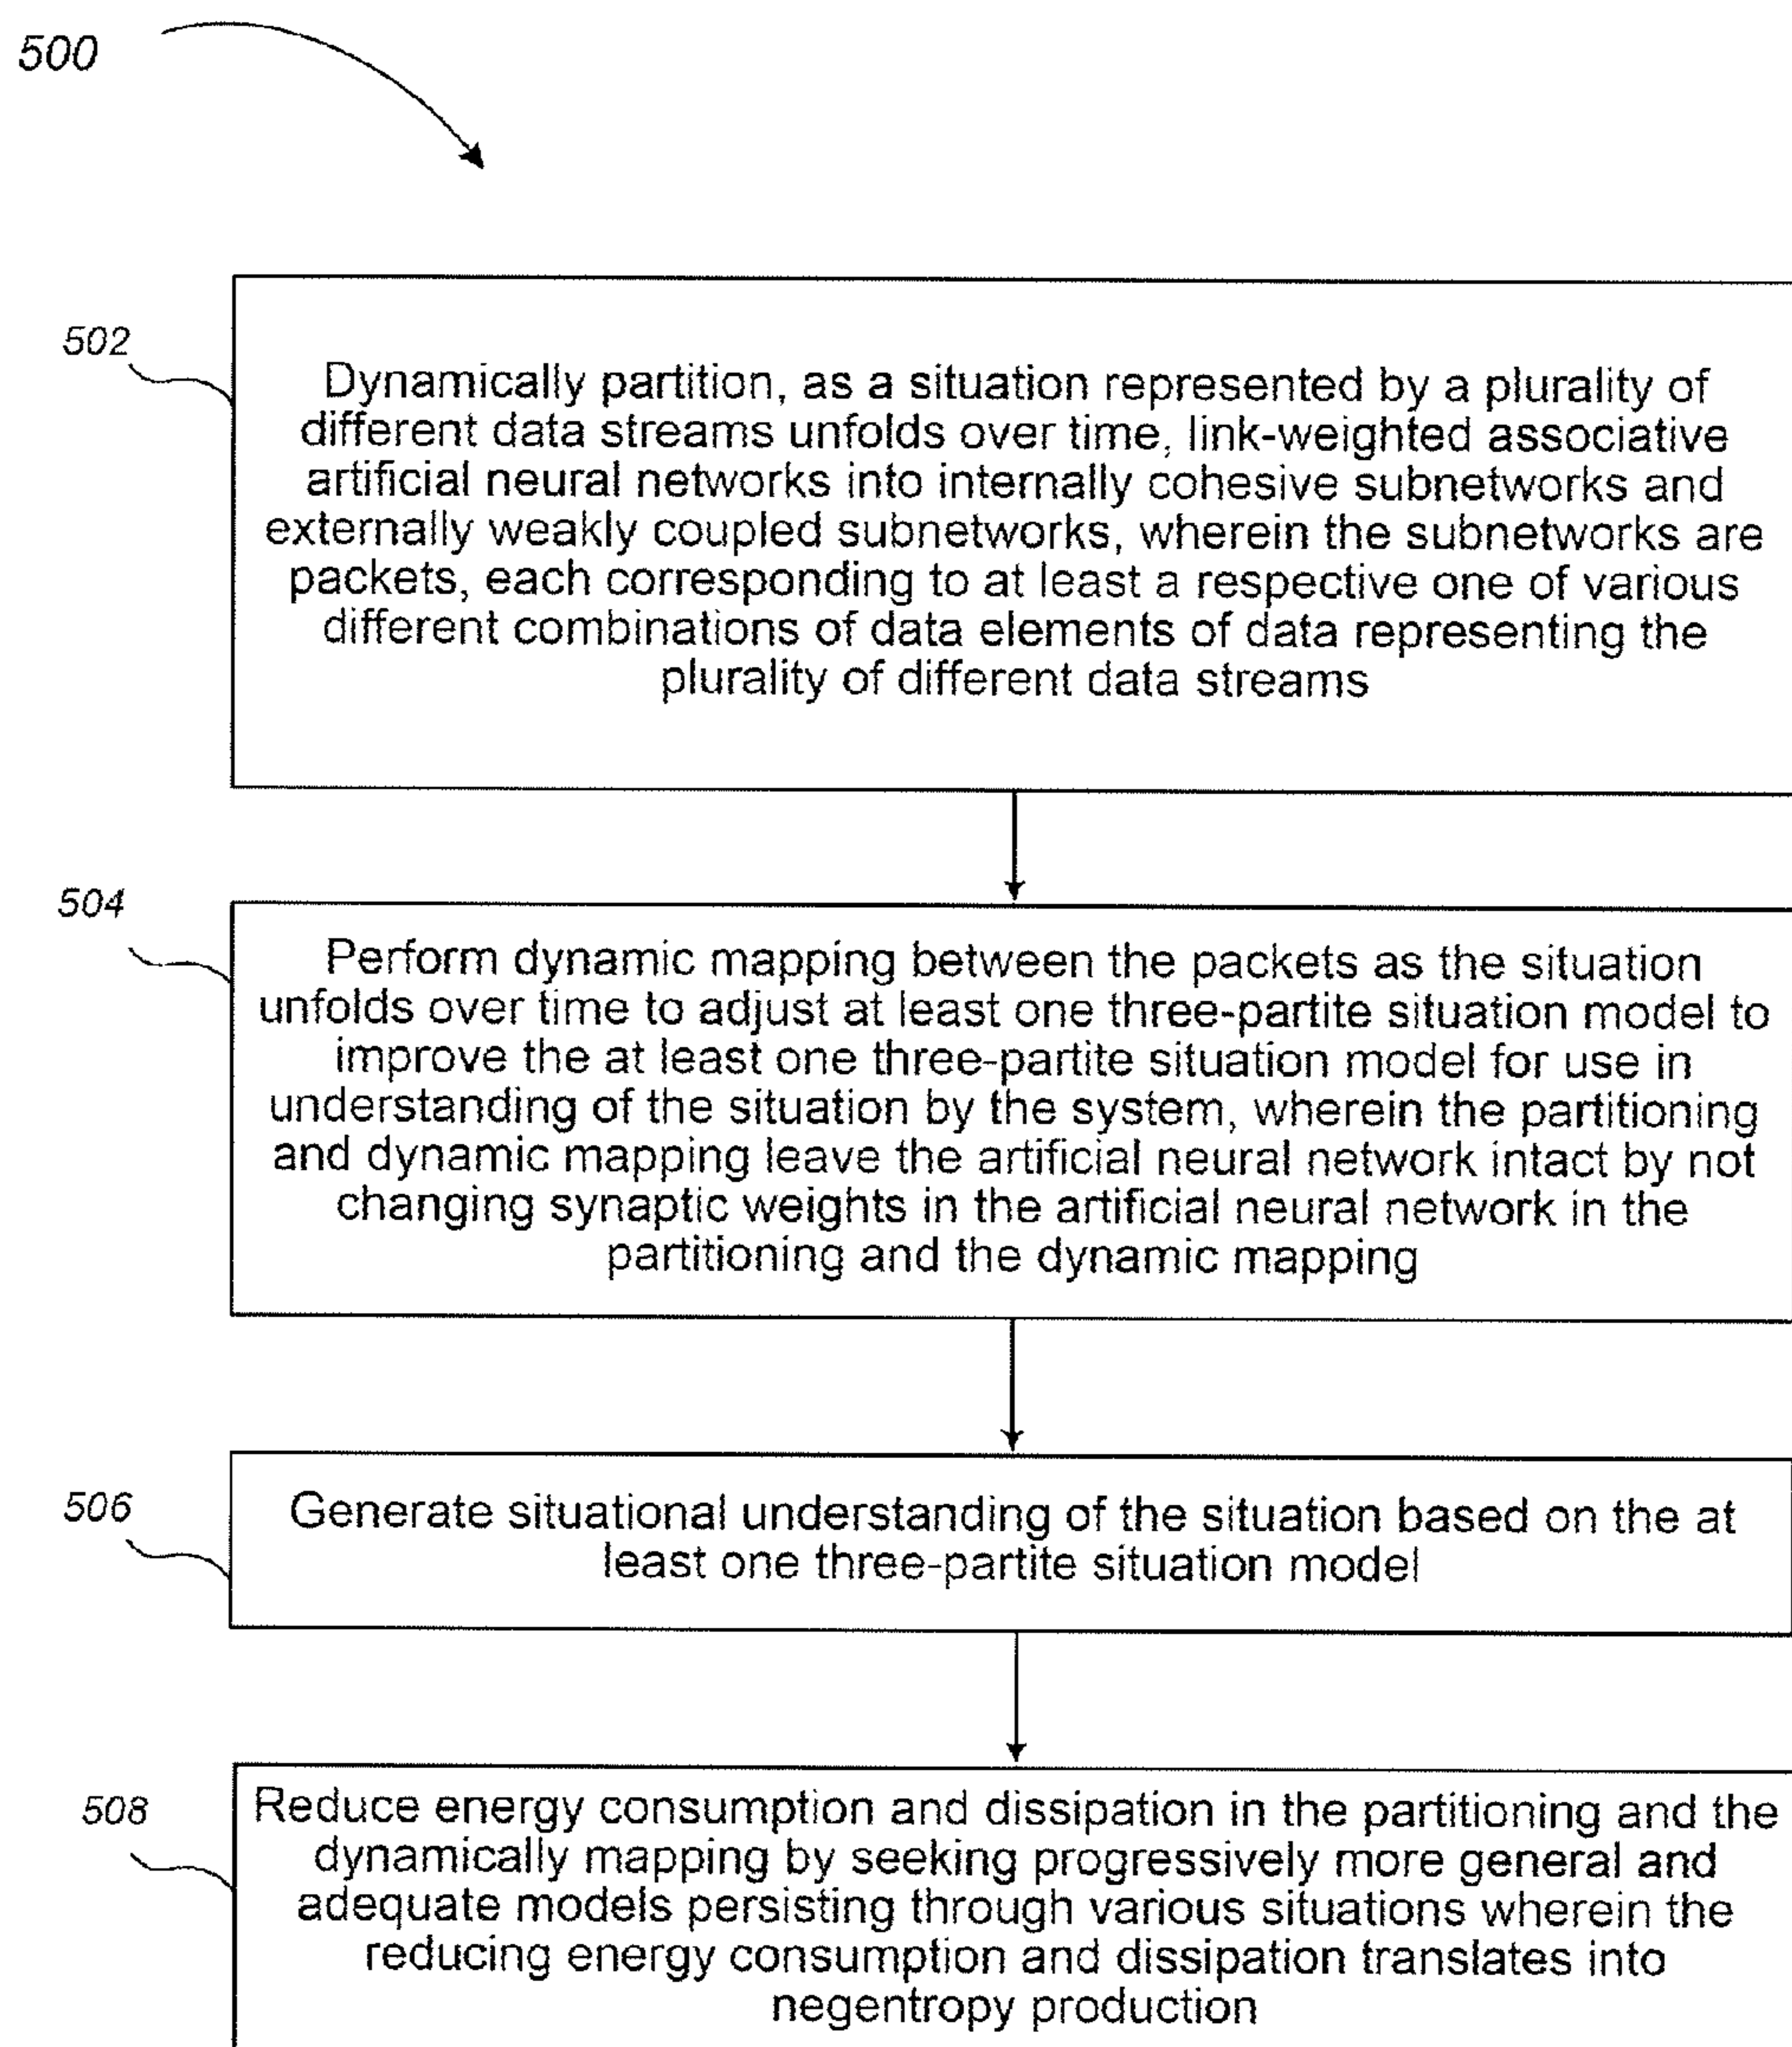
500

502

Dynamically partition, as a situation represented by a plurality of different data streams unfolds over time, link-weighted associative artificial neural networks into internally cohesive subnetworks and externally weakly coupled subnetworks, wherein the subnetworks are packets, each corresponding to at least a respective one of various different combinations of data elements of data representing the plurality of different data streams

504

Perform dynamic mapping between the packets as the situation unfolds over time to adjust at least one three-partite situation model to improve the at least one three-partite situation model for use in understanding of the situation by the system, wherein the partitioning and dynamic mapping leave the artificial neural network intact by not changing synaptic weights in the artificial neural network in the partitioning and the dynamic mapping

506

Generate situational understanding of the situation based on the at least one three-partite situation model

508

Reduce energy consumption and dissipation in the partitioning and the dynamically mapping by seeking progressively more general and adequate models persisting through various situations wherein the reducing energy consumption and dissipation translates into negentropy production